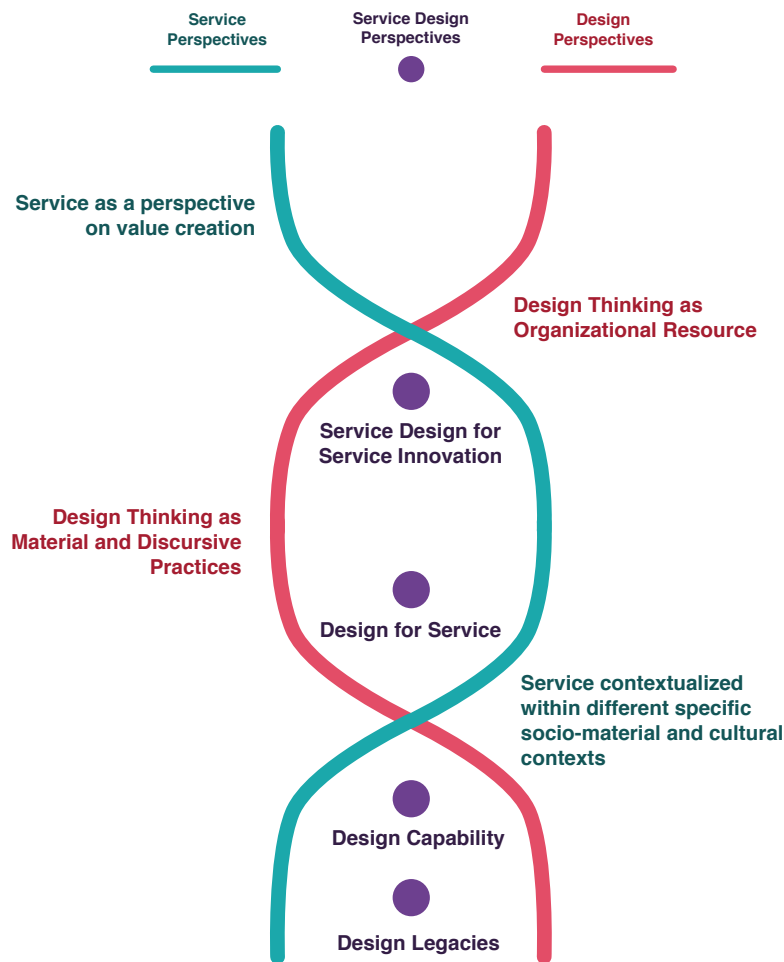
Service Perspectives

Service Design Perspectives

Design Perspectives

Service as a perspective on value creation

Design Thinking as Organizational Resource

Service Design for Service Innovation

Design Thinking as Material and Discursive Practices

Design for Service

Service contextualized within different specific socio-material and cultural contexts

Design Capability

Design Legacies